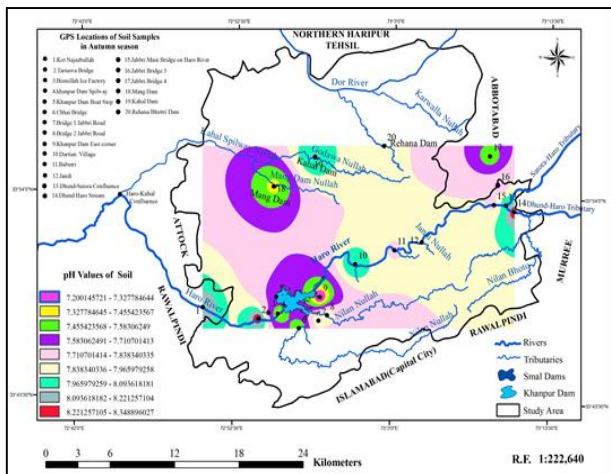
72°45'0"E 72°52'30"E 73°0'0"E 73°7'30"E

NORTHERN HARIPUR TEHSIL

GPS Locations of Soil Samples in Autumn season

1.Kot Najeebullah
2.Tarnawa Bridge
3.Bismillah Ice Factory
4.Khanpur Dam Spilway
5.Khanpur Dam Boat Stop
6.Chhai Bridge
7.Bridge 1 Jabbri Road
8.Bridge 2 Jabbri Road
9.Khanpur Dam East corner
10.Darrian Village
11.Bahrain
12.Jandi
13.Dhundi-Saiora Confluence
14.Dhundi Haro Stream
15.Jabbri Main Bridge on Haro River
16.Jabbri Bridge 3
17.Jabbri Bridge 4
18.Mang Dam
19.Kahal Dam
20.Rehana/Bhertti Dam

Dor River
Karwalla Nullah
ABBOTABAD
20 Rehana Dam
Kahal Spilway Nullah
Godra Nullah
Kahal Dam
Mang Dam Nullah
Mang Dam
17
16
Saiora-Haro Tributary
15
14 Dhundi-Haro Tributary
Haro-Kahal Confluence
ATTOCK
Haro River
11
12
Jandi Nullah
10
MURREE
Nilan Bhoto
Nilan Nullah
Haro River
RAWALPINDI
RAWALPINDI
ISLAMABAD(Capital City)

33°54'0"N
33°43'30"N

pH Values of Soil
7.200145721 - 7.327784644
7.327784645 - 7.455423567
7.455423568 - 7.58306249
7.583062491 - 7.710701413
7.710701414 - 7.838340335
7.838340336 - 7.965979258
7.965979259 - 8.093618181
8.093618182 - 8.221257104
8.221257105 - 8.348896027

Rivers
Tributaries
Smal Dams
Khanpur Dam
Study Area

72°45'0"E 72°52'30"E 73°0'0"E 73°7'30"E

0 3 6 12 18 24 Kilometers

R.F. 1:222,640